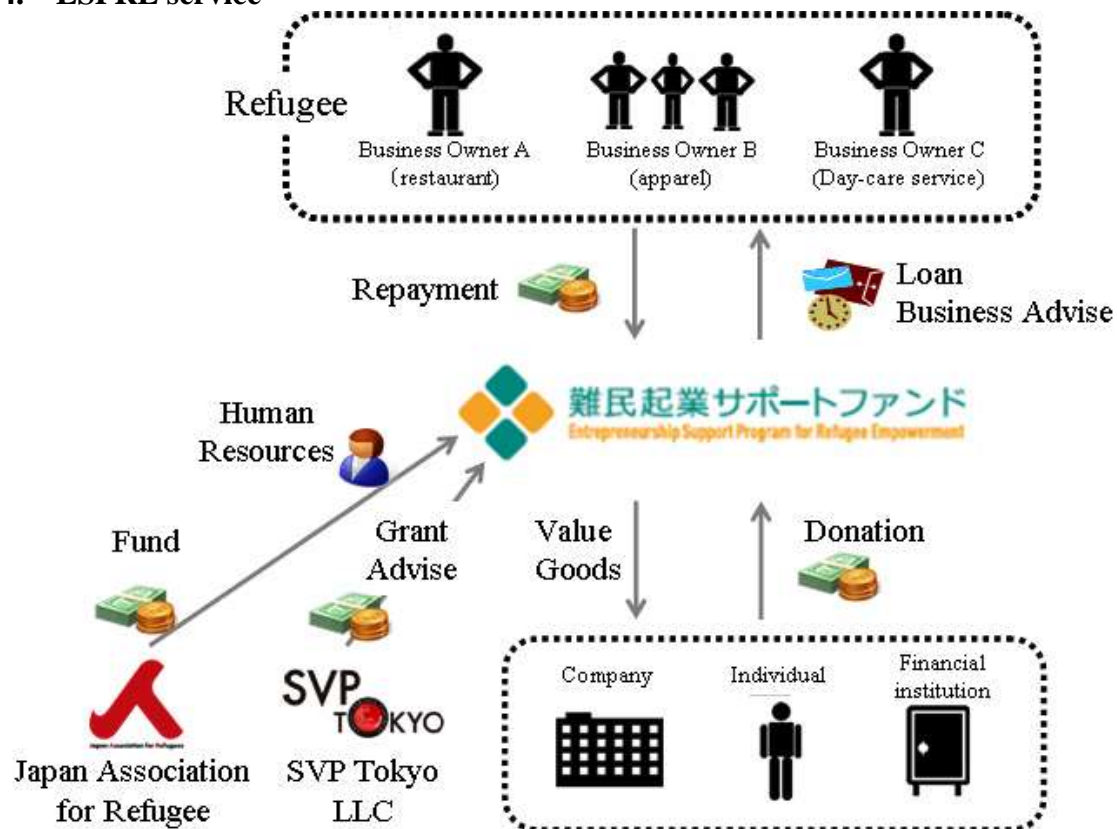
4. ESPRE service

Refugee

Business Owner A (restaurant)

Business Owner B (apparel)

Business Owner C (Day-care service)

Repayment

Loan
Business Advise

Human Resources

難民起業サポートファンド
Entrepreneurship Support Program for Refugee Empowerment

Fund

Grant
Advise

Value
Goods

Donation

Japan Association for Refugees

Japan Association for Refugee

SVP TOKYO

SVP Tokyo LLC

Company

Individual

Financial institution